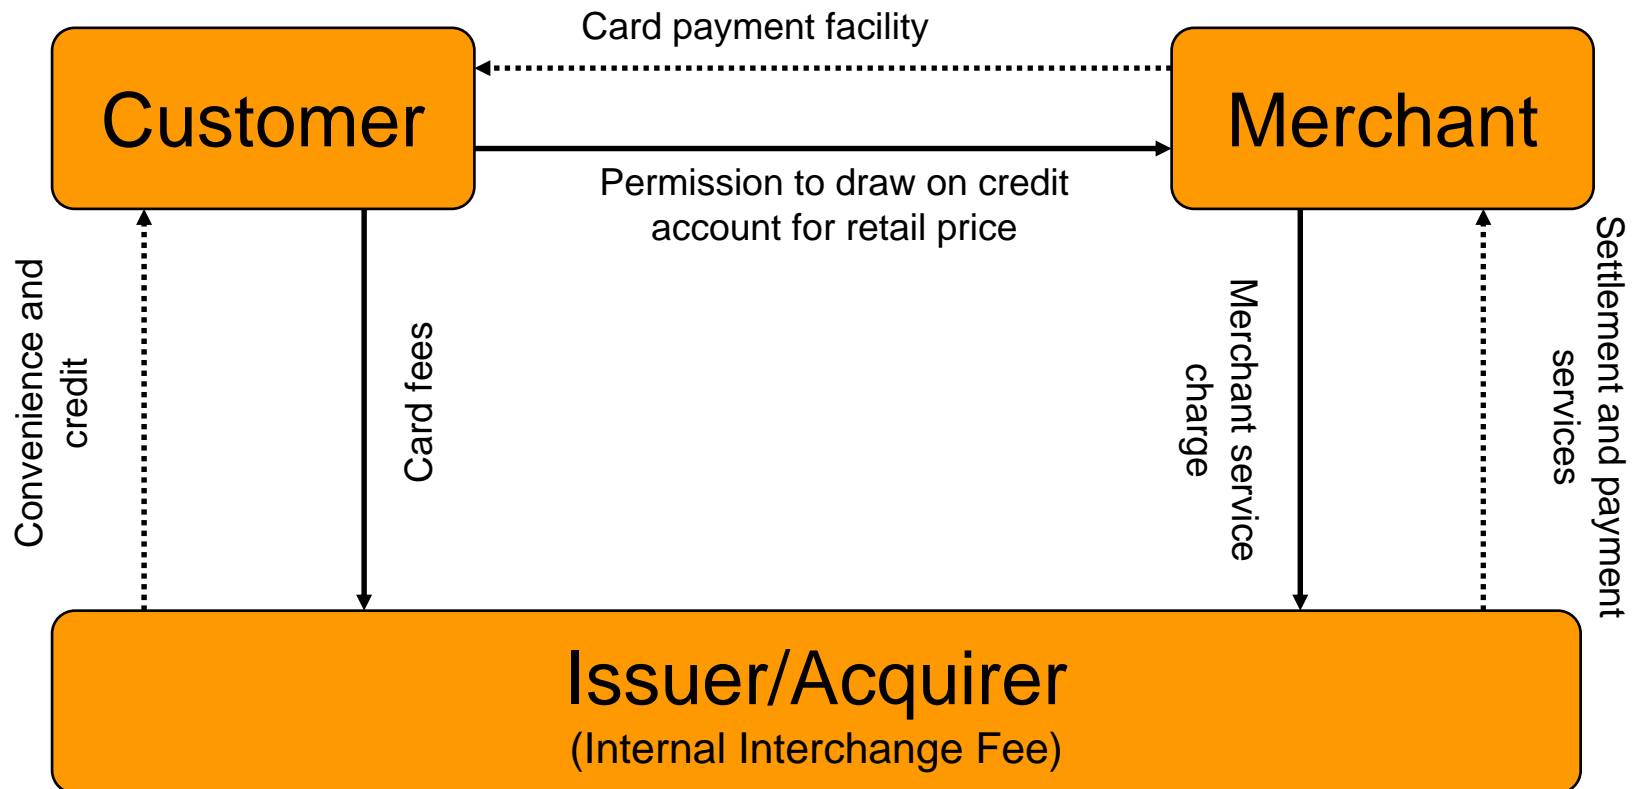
Card payment facility

Customer

Merchant

Permission to draw on credit account for retail price

Convenience and credit

Card fees

Merchant service charge

Settlement and payment services

Issuer/Acquirer
(Internal Interchange Fee)